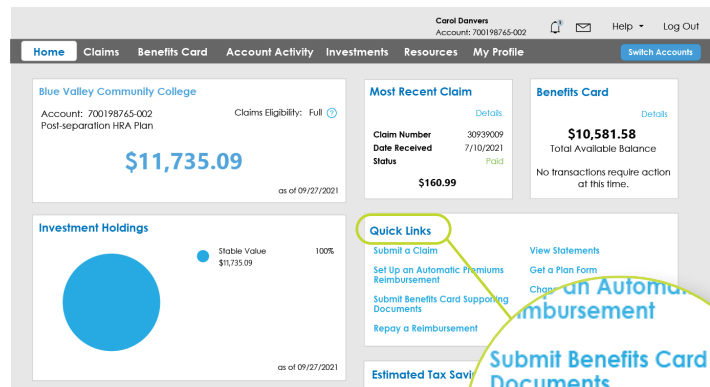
Carol Danvers
Account: 700198765-002

Help Log Out

Home Claims Benefits Card Account Activity Investments Resources My Profile Switch Accounts

Blue Valley Community College

Account: 700198765-002 Claims Eligibility: Full ?
Post-separation HRA Plan

$11,735.09

as of 09/27/2021

Most Recent Claim

Details

Claim Number 30939009
Date Received 7/10/2021
Status Paid

$160.99

Benefits Card

Details

$10,581.58
Total Available Balance

No transactions require action at this time.

Investment Holdings

Stable Value 100%
$11,735.09

as of 09/27/2021

Quick Links

Submit a Claim
Set Up an Automatic Premiums Reimbursement
Submit Benefits Card Supporting Documents
Repay a Reimbursement

View Statements
Get a Plan Form
Chan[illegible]

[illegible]p an Automa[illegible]
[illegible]mbursement

Submit Benefits Card
Documents

Estimated Tax Savi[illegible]